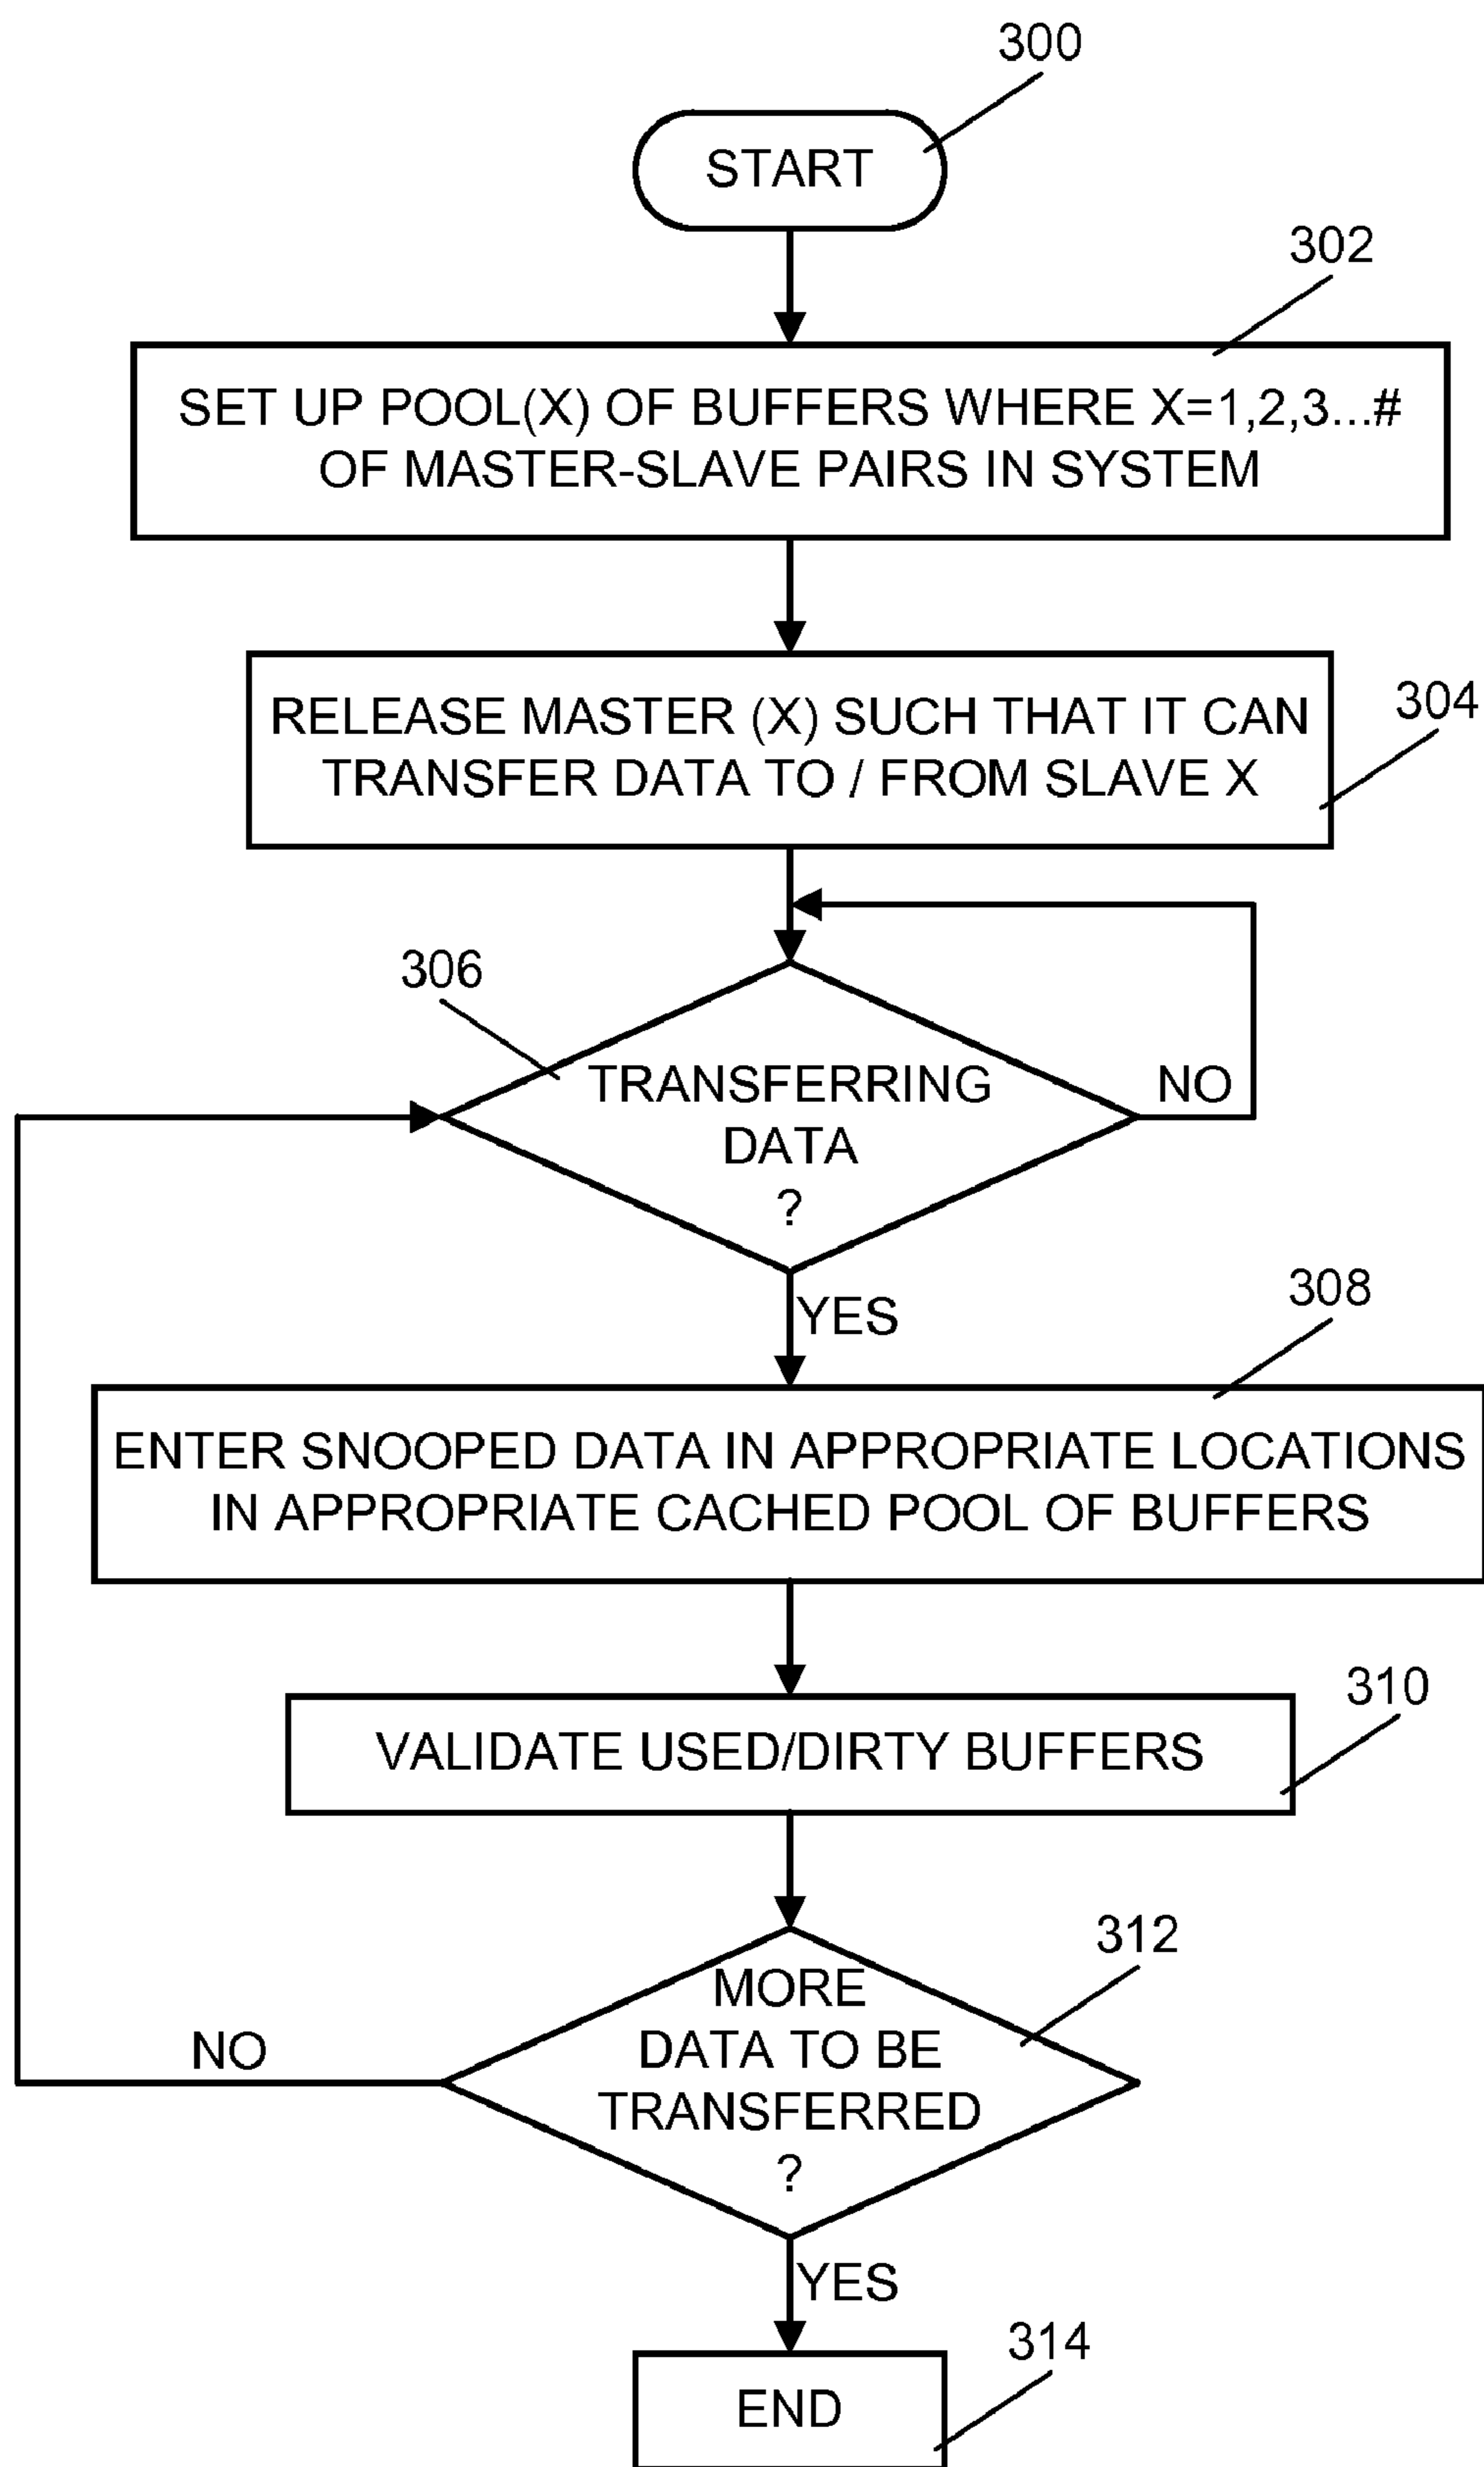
300

START

302

SET UP POOL(X) OF BUFFERS WHERE X=1,2,3...# OF MASTER-SLAVE PAIRS IN SYSTEM

RELEASE MASTER (X) SUCH THAT IT CAN TRANSFER DATA TO / FROM SLAVE X

304

306

TRANSFERRING DATA ?

NO

YES

308

ENTER SNOOPED DATA IN APPROPRIATE LOCATIONS IN APPROPRIATE CACHED POOL OF BUFFERS

310

VALIDATE USED/DIRTY BUFFERS

312

NO

MORE DATA TO BE TRANSFERRED ?

YES

314

END